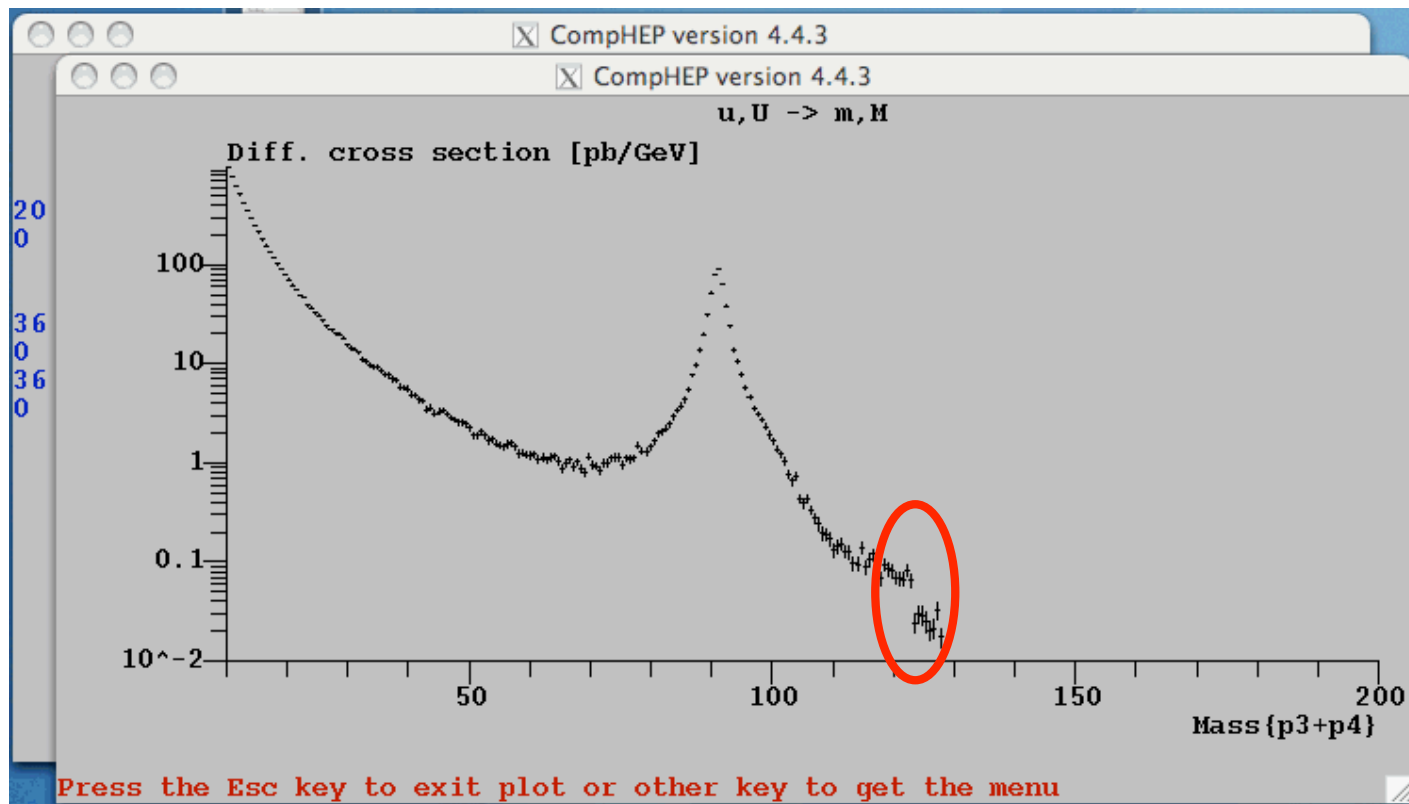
CompHEP version 4.4.3

CompHEP version 4.4.3

20
0
36
0
36
0

u,U -> m,M

Diff. cross section [pb/GeV]

100

10

1

0.1

10^-2

50

100

150

200

Mass{p3+p4}

Press the Esc key to exit plot or other key to get the menu